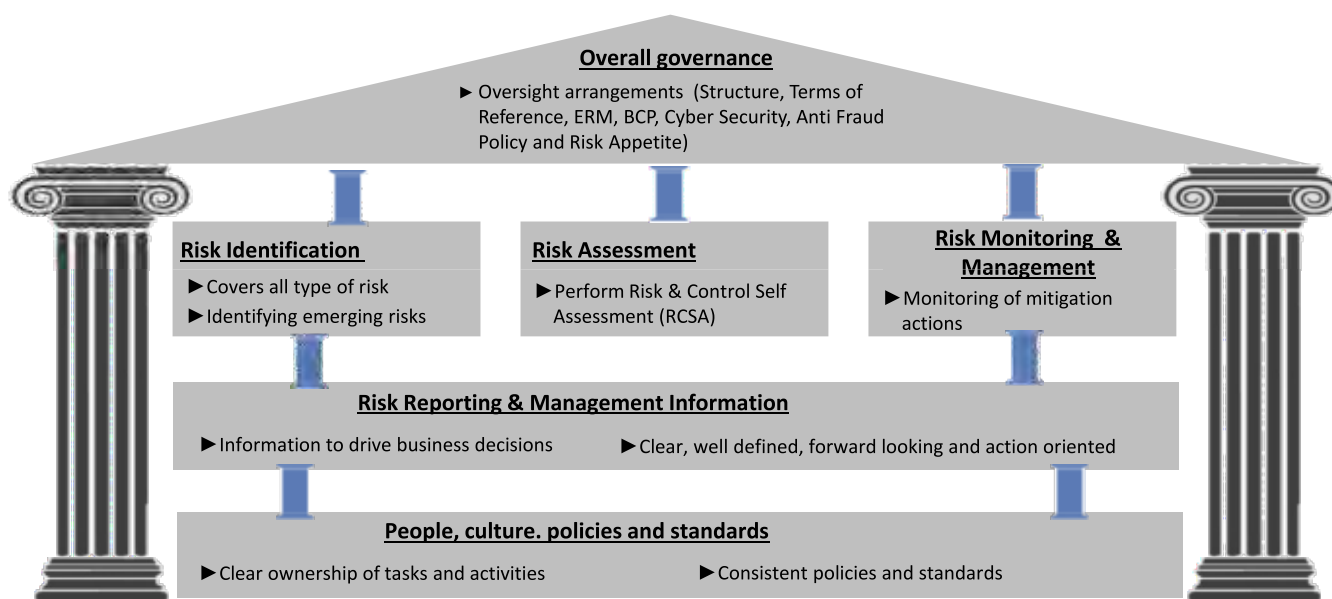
Overall governance

► Oversight arrangements (Structure, Terms of Reference, ERM, BCP, Cyber Security, Anti Fraud Policy and Risk Appetite)

Risk Identification

► Covers all type of risk
► Identifying emerging risks

Risk Assessment

► Perform Risk & Control Self Assessment (RCSA)

Risk Monitoring & Management

► Monitoring of mitigation actions

Risk Reporting & Management Information

► Information to drive business decisions
► Clear, well defined, forward looking and action oriented

People, culture. policies and standards

► Clear ownership of tasks and activities
► Consistent policies and standards